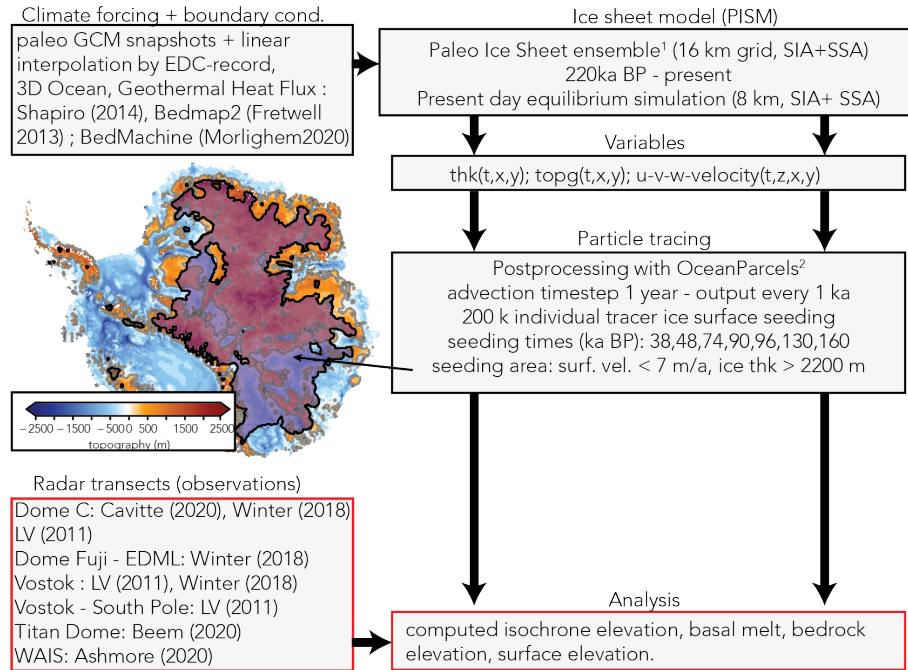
Climate forcing + boundary cond.

paleo GCM snapshots + linear interpolation by EDC-record, 3D Ocean, Geothermal Heat Flux : Shapiro (2014), Bedmap2 (Fretwell 2013) ; BedMachine (Morlighem2020)

Ice sheet model (PISM)

Paleo Ice Sheet ensemble$^1$ (16 km grid, SIA+SSA)
220ka BP - present
Present day equilibrium simulation (8 km, SIA+ SSA)

Variables

thk(t,x,y); topg(t,x,y); u-v-w-velocity(t,z,x,y)

Particle tracing

Postprocessing with OceanParcels$^2$
advection timestep 1 year - output every 1 ka
200 k individual tracer ice surface seeding
seeding times (ka BP): 38,48,74,90,96,130,160
seeding area: surf. vel. < 7 m/a, ice thk > 2200 m

−2500 −1500 −500 0 500 1500 2500
topography (m)

Radar transects (observations)

Dome C: Cavitte (2020), Winter (2018)
LV (2011)
Dome Fuji - EDML: Winter (2018)
Vostok : LV (2011), Winter (2018)
Vostok - South Pole: LV (2011)
Titan Dome: Beem (2020)
WAIS: Ashmore (2020)

Analysis

computed isochrone elevation, basal melt, bedrock elevation, surface elevation.